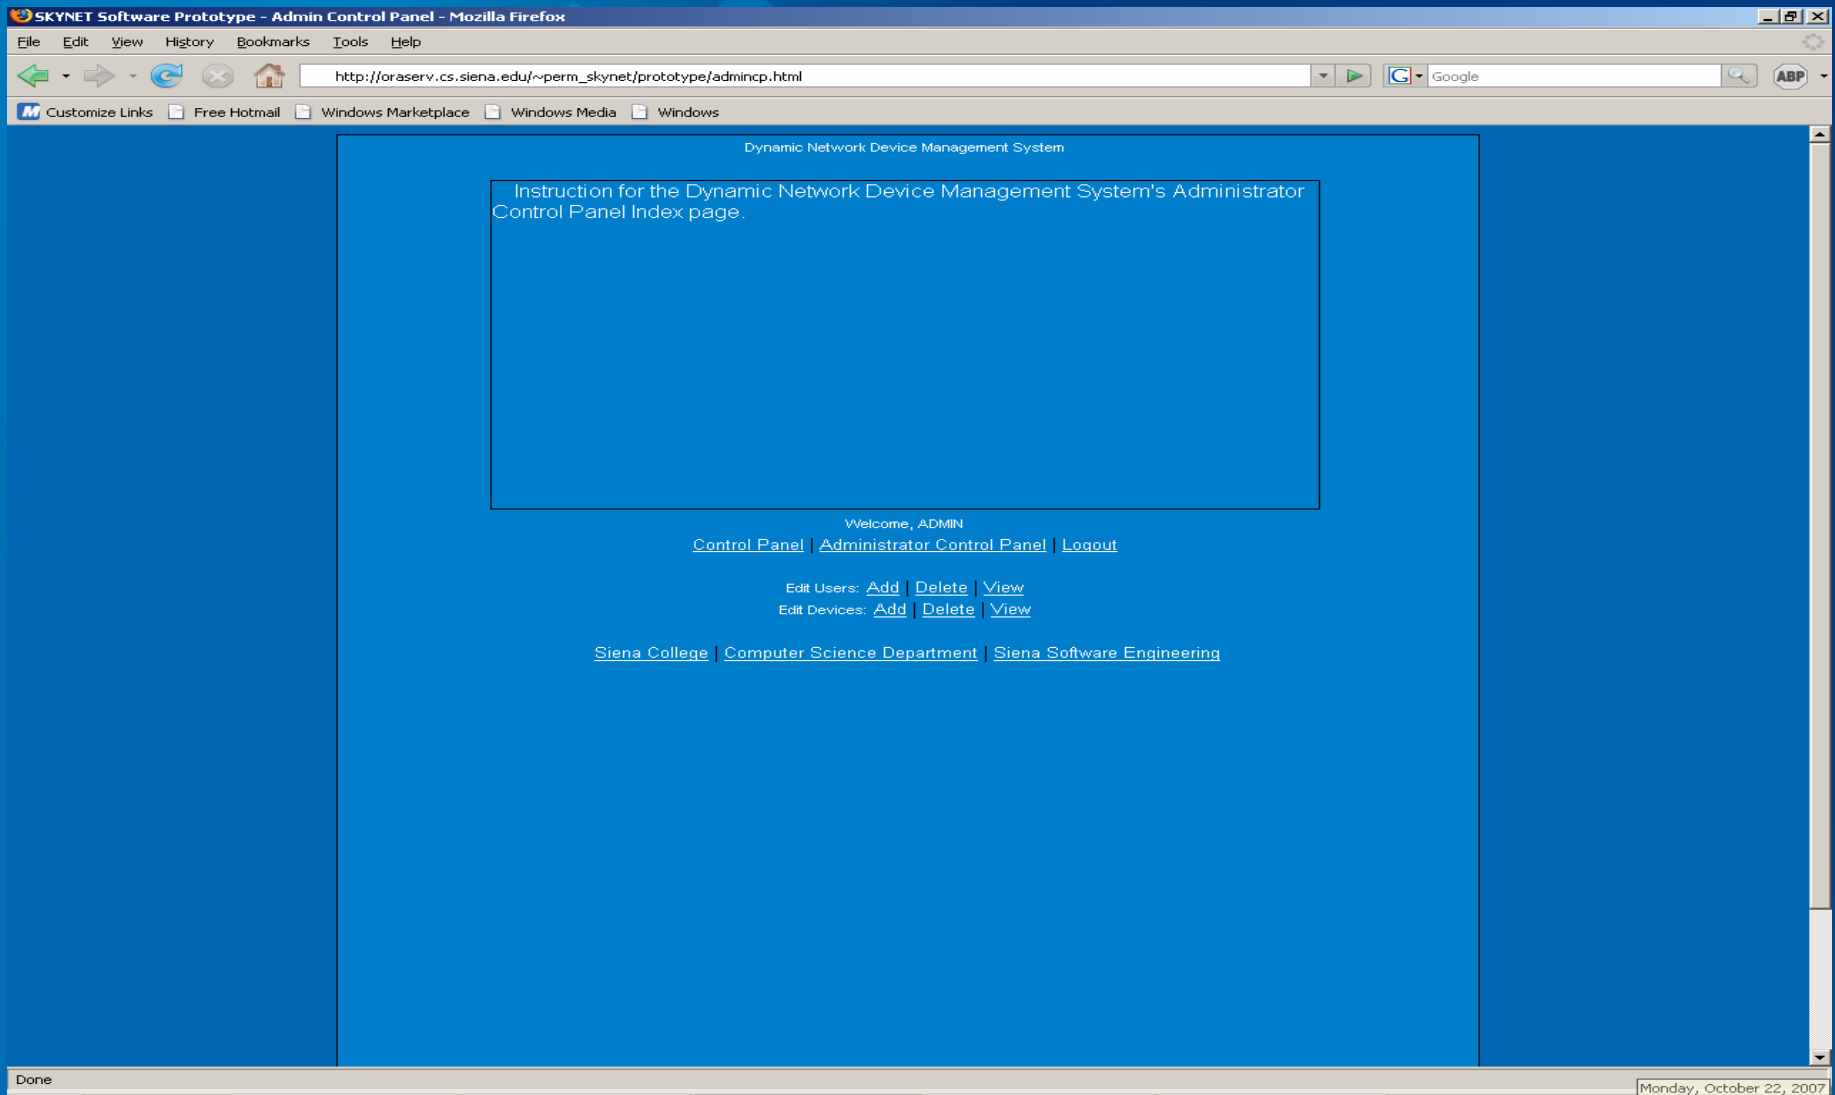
SKYNET Software Prototype - Admin Control Panel - Mozilla Firefox

File Edit View History Bookmarks Tools Help

http://oraserv.cs.siena.edu/~perm_skynet/prototype/admincp.html

Google

ABP

Customize Links Free Hotmail Windows Marketplace Windows Media Windows

Dynamic Network Device Management System

Instruction for the Dynamic Network Device Management System's Administrator Control Panel Index page.

Welcome, ADMIN

Control Panel | Administrator Control Panel | Logout

Edit Users: Add | Delete | View
Edit Devices: Add | Delete | View

Siena College | Computer Science Department | Siena Software Engineering

Done

Monday, October 22, 2007